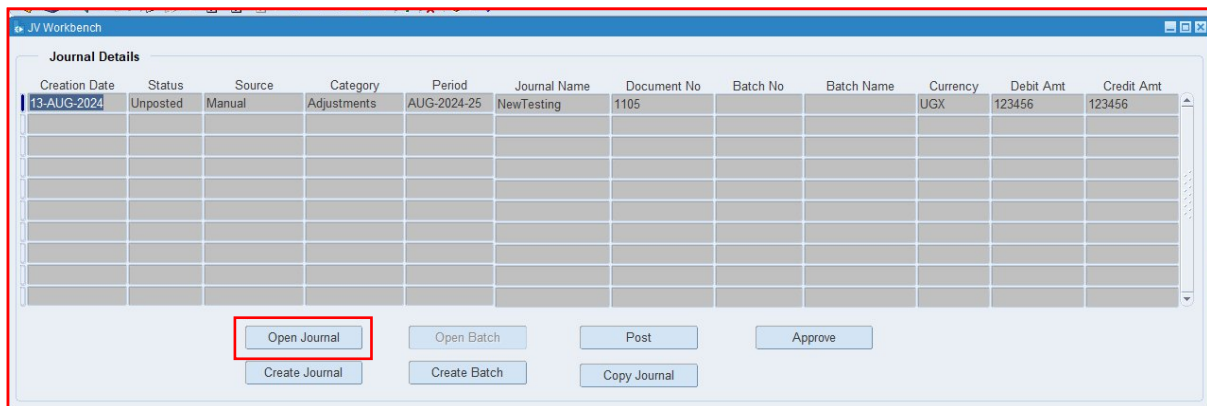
JV Workbench

Journal Details

| Creation Date | Status | Source | Category | Period | Journal Name | Document No | Batch No | Batch Name | Currency | Debit Amt | Credit Amt |
|---|---|---|---|---|---|---|---|---|---|---|---|
| 13-AUG-2024 | Unposted | Manual | Adjustments | AUG-2024-25 | NewTesting | 1105 | | | UGX | 123456 | 123456 |

Open Journal
Open Batch
Post
Approve
Create Journal
Create Batch
Copy Journal